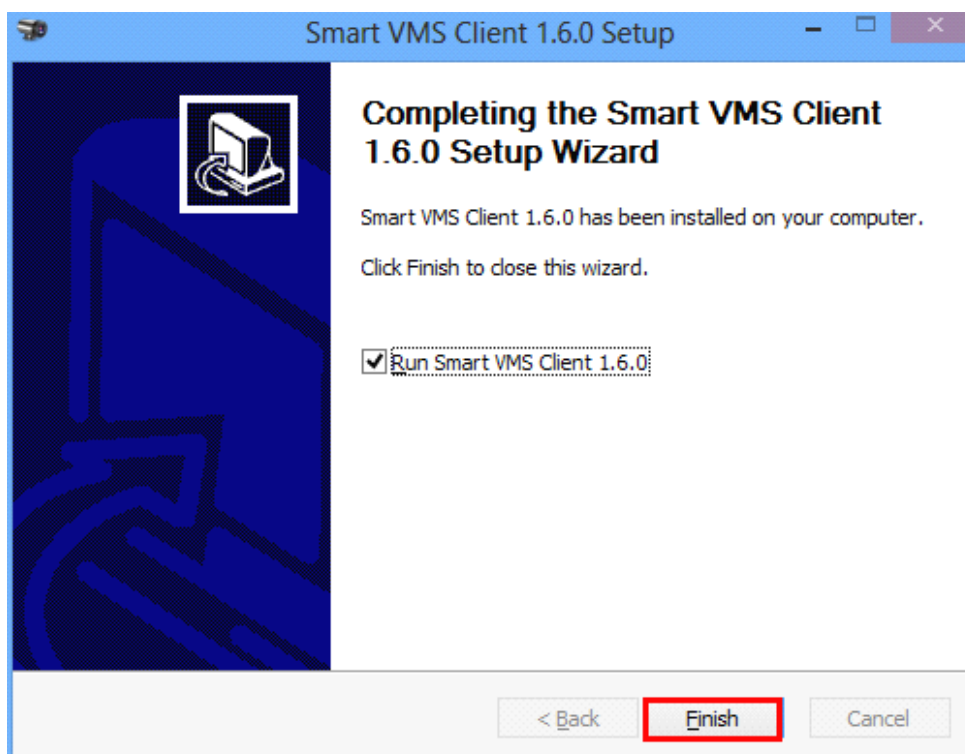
Smart VMS Client 1.6.0 Setup

Completing the Smart VMS Client 1.6.0 Setup Wizard

Smart VMS Client 1.6.0 has been installed on your computer.

Click Finish to close this wizard.

Run Smart VMS Client 1.6.0

< Back

Finish

Cancel